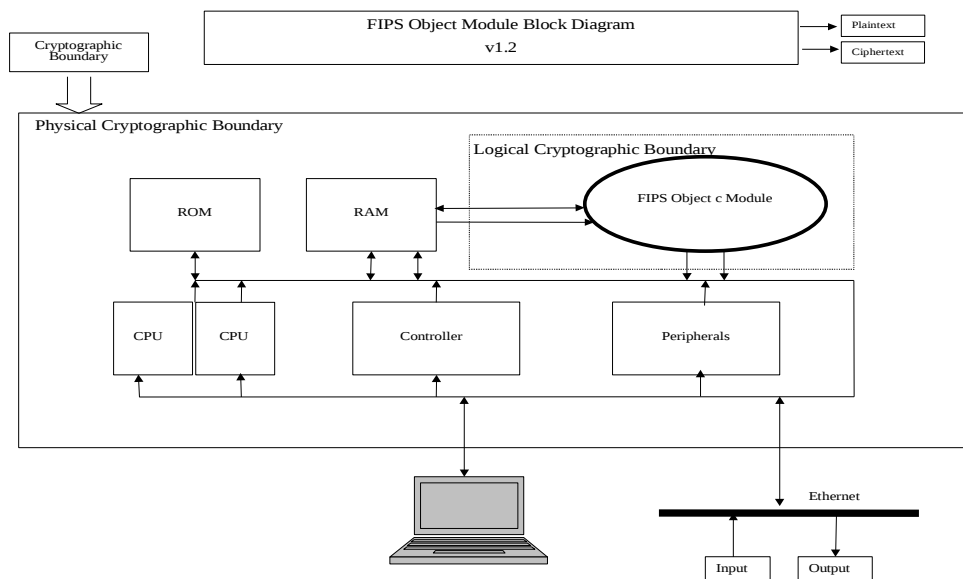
FIPS Object Module Block Diagram
v1.2

Plaintext

Ciphertext

Cryptographic Boundary

Physical Cryptographic Boundary

Logical Cryptographic Boundary

ROM

RAM

FIPS Object c Module

CPU

CPU

Controller

Peripherals

Ethernet

Input

Output